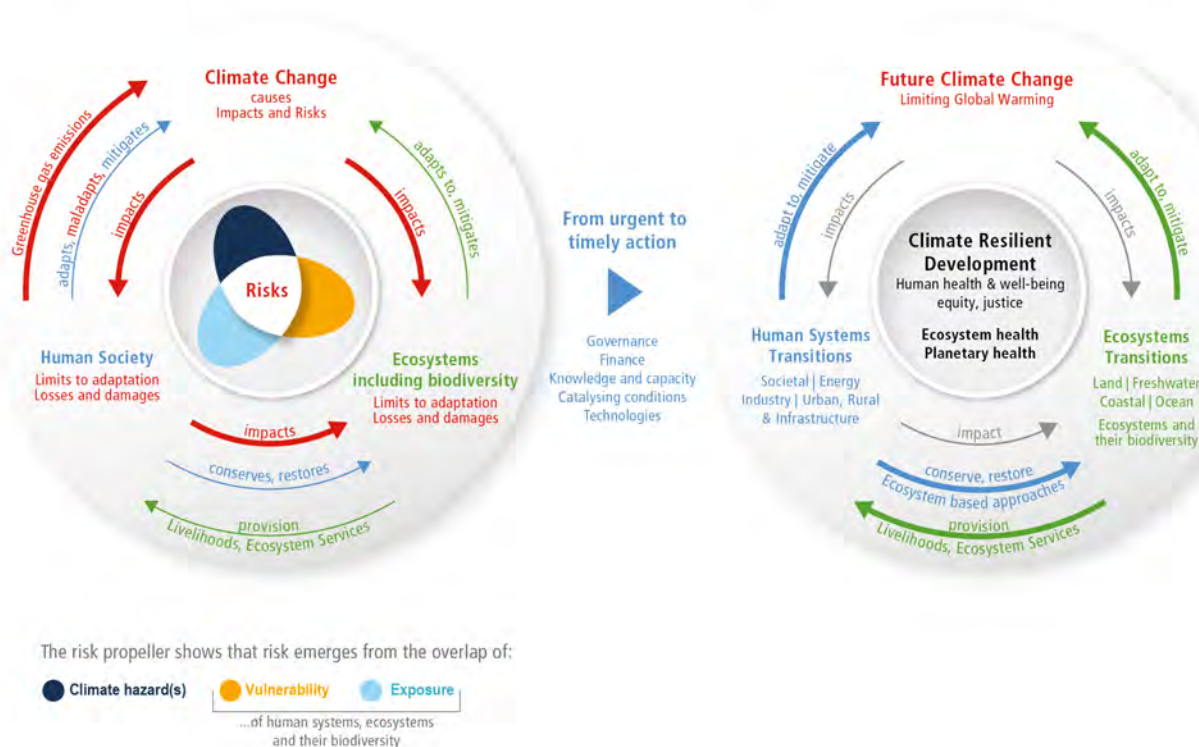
Climate Change
causes
Impacts and Risks

Greenhouse gas emissions

adapts, maladapts, mitigates

impacts

impacts

adapts to, mitigates

Risks

Human Society
Limits to adaptation
Losses and damages

Ecosystems including biodiversity
Limits to adaptation
Losses and damages

impacts

conserves, restores

provision
Livelihoods, Ecosystem Services

From urgent to timely action

Governance
Finance
Knowledge and capacity
Catalysing conditions
Technologies

Future Climate Change
Limiting Global Warming

adapt to, mitigate

impacts

impacts

adapt to, mitigate

Climate Resilient Development
Human health & well-being
equity, justice

Ecosystem health
Planetary health

Human Systems Transitions
Societal | Energy
Industry | Urban, Rural
& Infrastructure

Ecosystems Transitions
Land | Freshwater
Coastal | Ocean
Ecosystems and their biodiversity

impact

conserve, restore
Ecosystem based approaches

provision
Livelihoods, Ecosystem Services

The risk propeller shows that risk emerges from the overlap of:

Climate hazard(s)

Vulnerability

Exposure

...of human systems, ecosystems and their biodiversity